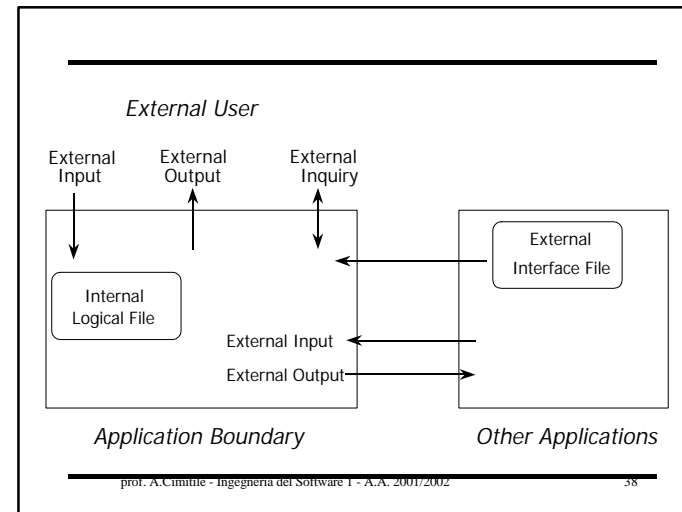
External User

External Input

External Output

External Inquiry

Internal Logical File

External Interface File

External Input

External Output

Application Boundary

Other Applications

prof. A.Cimitile - Ingegneria del Software 1 - A.A. 2001/2002

38